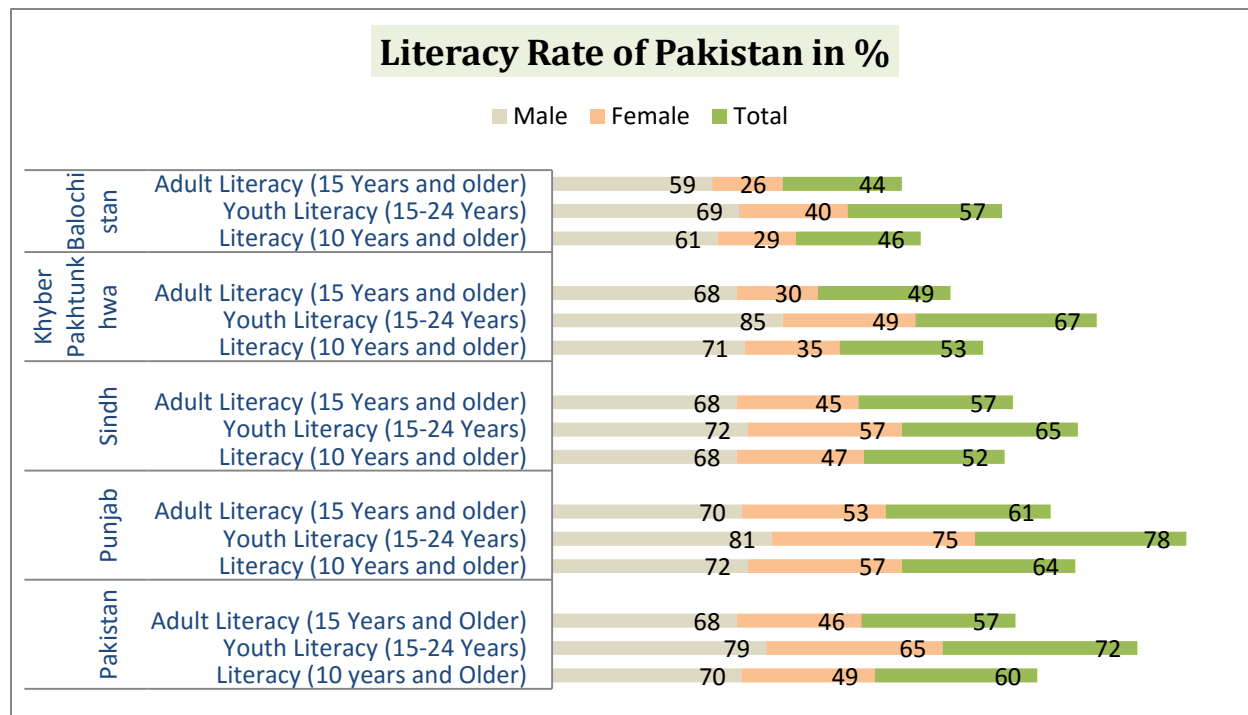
Literacy Rate of Pakistan in %

Male Female Total

| | | Male | Female | Total |
|---|---|---|---|---|
| Balochistan | Adult Literacy (15 Years and older) | 59 | 26 | 44 |
| | Youth Literacy (15-24 Years) | 69 | 40 | 57 |
| | Literacy (10 Years and older) | 61 | 29 | 46 |
| Khyber Pakhtunkhwa | Adult Literacy (15 Years and older) | 68 | 30 | 49 |
| | Youth Literacy (15-24 Years) | 85 | 49 | 67 |
| | Literacy (10 Years and older) | 71 | 35 | 53 |
| Sindh | Adult Literacy (15 Years and older) | 68 | 45 | 57 |
| | Youth Literacy (15-24 Years) | 72 | 57 | 65 |
| | Literacy (10 Years and older) | 68 | 47 | 52 |
| Punjab | Adult Literacy (15 Years and older) | 70 | 53 | 61 |
| | Youth Literacy (15-24 Years) | 81 | 75 | 78 |
| | Literacy (10 Years and older) | 72 | 57 | 64 |
| Pakistan | Adult Literacy (15 Years and Older) | 68 | 46 | 57 |
| | Youth Literacy (15-24 Years) | 79 | 65 | 72 |
| | Literacy (10 years and Older) | 70 | 49 | 60 |